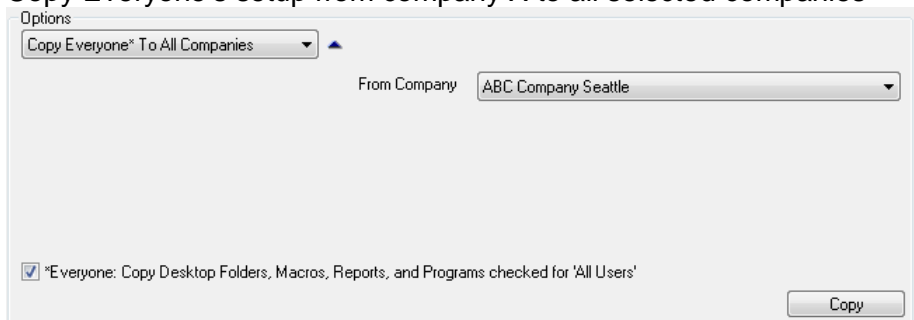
Copy Everyone's setup from company A to all selected companies

Options

Copy Everyone* To All Companies

From Company ABC Company Seattle

*Everyone: Copy Desktop Folders, Macros, Reports, and Programs checked for 'All Users'

Copy